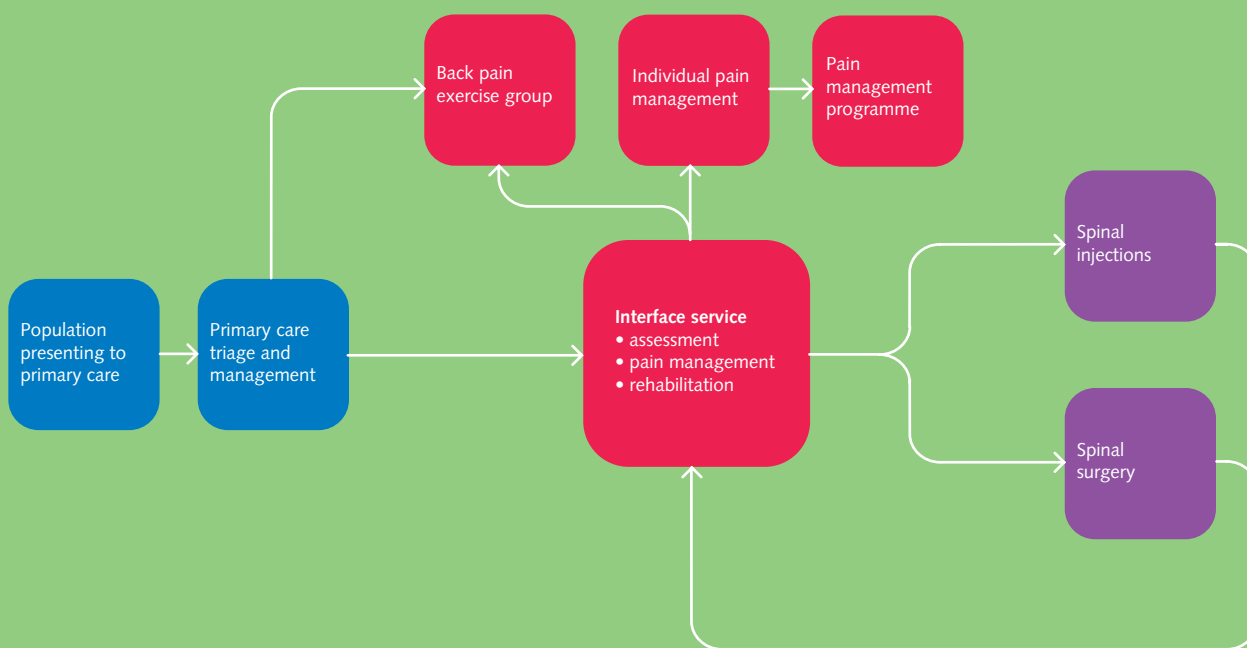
Back pain exercise group

Individual pain management

Pain management programme

Population presenting to primary care

Primary care triage and management

Interface service
• assessment
• pain management
• rehabilitation

Spinal injections

Spinal surgery